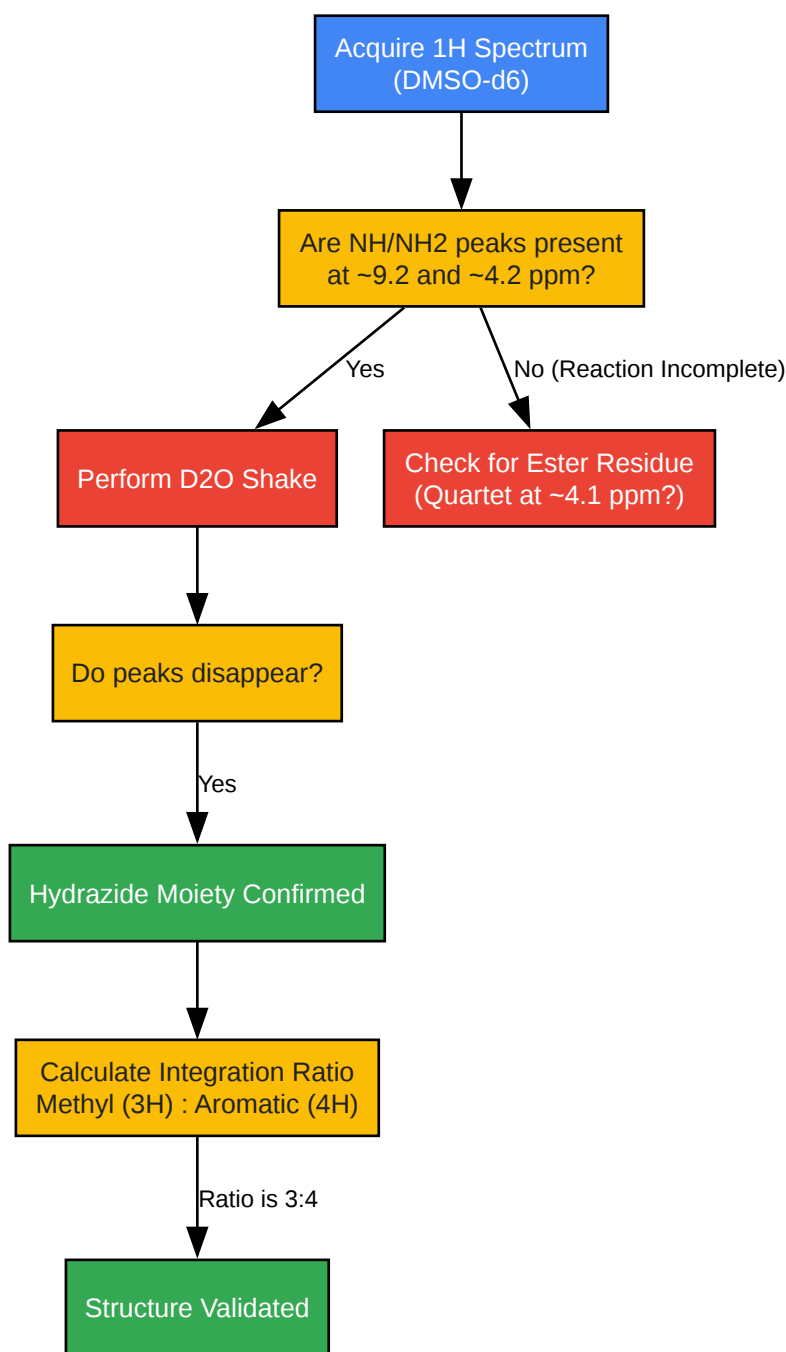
Acquire 1H Spectrum (DMSO-d6)

Are NH/NH2 peaks present at ~9.2 and ~4.2 ppm?

Yes

No (Reaction Incomplete)

Perform D2O Shake

Check for Ester Residue (Quartet at ~4.1 ppm?)

Do peaks disappear?

Yes

Hydrazide Moiety Confirmed

Calculate Integration Ratio Methyl (3H) : Aromatic (4H)

Ratio is 3:4

Structure Validated